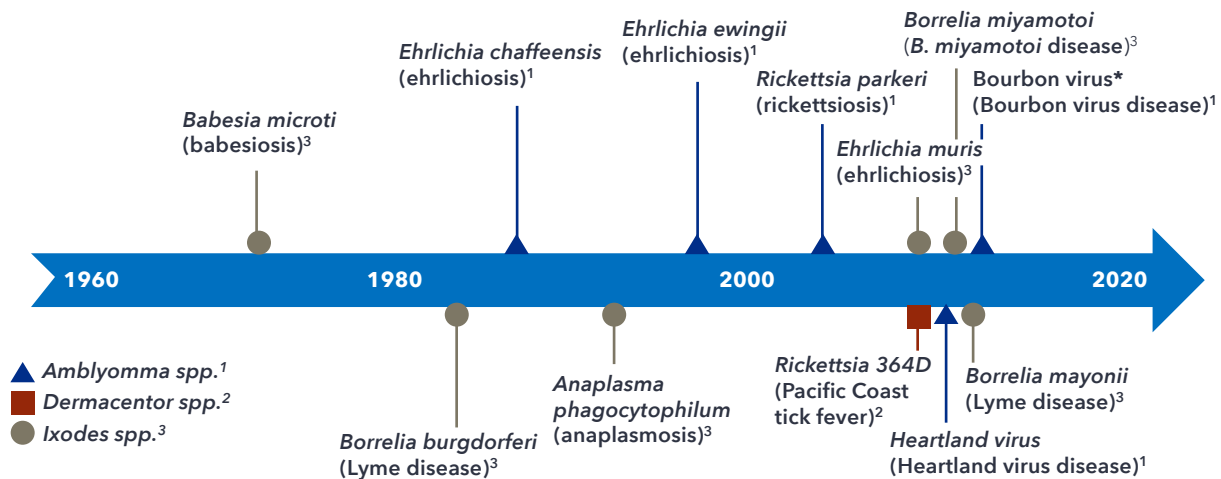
*Ehrlichia ewingii* (ehrlichiosis)$^1$

*Borrelia miyamotoi* (*B. miyamotoi* disease)$^3$

*Ehrlichia chaffeensis* (ehrlichiosis)$^1$

*Rickettsia parkeri* (rickettsiosis)$^1$

Bourbon virus* (Bourbon virus disease)$^1$

*Babesia microti* (babesiosis)$^3$

*Ehrlichia muris* (ehrlichiosis)$^3$

1960

1980

2000

2020

*Amblyomma spp.$^1$*

*Dermacentor spp.$^2$*

*Ixodes spp.$^3$*

*Anaplasma phagocytophilum* (anaplasmosis)$^3$

*Rickettsia 364D* (Pacific Coast tick fever)$^2$

*Borrelia mayonii* (Lyme disease)$^3$

*Borrelia burgdorferi* (Lyme disease)$^3$

*Heartland virus* (Heartland virus disease)$^1$